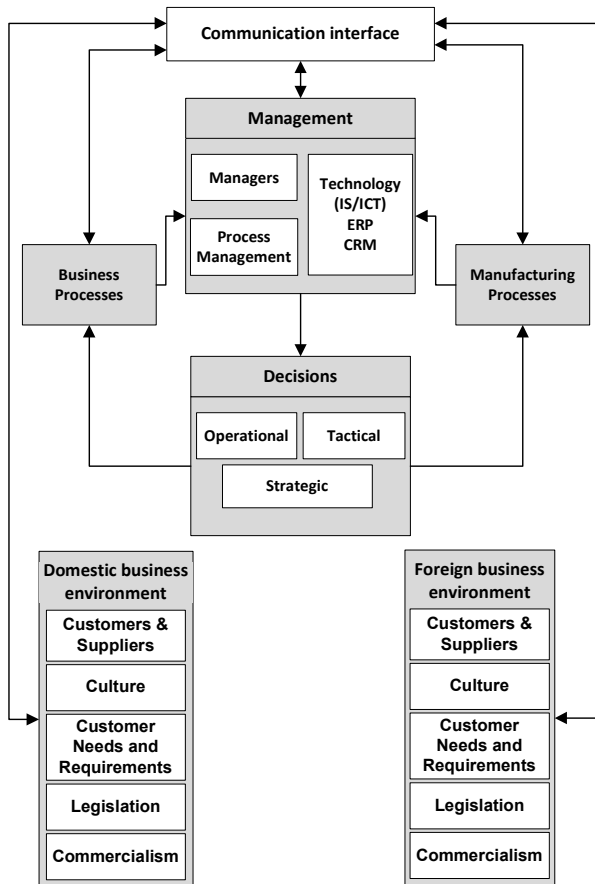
Communication interface

Management

Managers

Process Management

Technology (IS/ICT) ERP CRM

Business Processes

Manufacturing Processes

Decisions

Operational

Tactical

Strategic

Domestic business environment

Customers & Suppliers

Culture

Customer Needs and Requirements

Legislation

Commercialism

Foreign business environment

Customers & Suppliers

Culture

Customer Needs and Requirements

Legislation

Commercialism